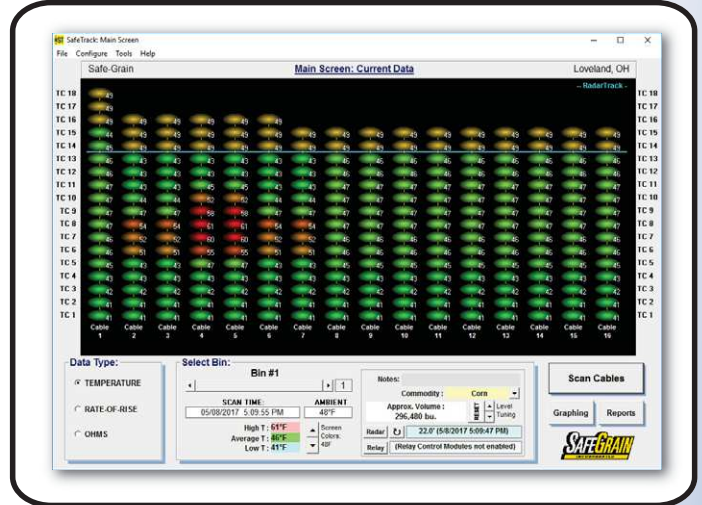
SafeTrack: Main Screen

File Configure Tools Help

Safe-Grain

Main Screen: Current Data

Loveland, OH

~ RadarTrack ~

TC 18
TC 17
TC 16
TC 15
TC 14
TC 13
TC 12
TC 11
TC 10
TC 9
TC 8
TC 7
TC 6
TC 5
TC 4
TC 3
TC 2
TC 1

Cable 1
Cable 2
Cable 3
Cable 4
Cable 5
Cable 6
Cable 7
Cable 8
Cable 9
Cable 10
Cable 11
Cable 12
Cable 13
Cable 14
Cable 15
Cable 16

Data Type:
TEMPERATURE
RATE-OF-RISE
OHMS

Select Bin:
Bin #1
1

SCAN TIME:
05/08/2017 5:09:55 PM

AMBIENT
48°F

High T : 61°F
Average T : 46°F
Low T : 41°F

Screen Colors:
48F

Notes:

Commodity : Corn

Approx. Volume :
296,480 bu.

Level Tuning

Radar
22.0' (5/8/2017 5:09:47 PM)

Relay
(Relay Control Modules not enabled)

Scan Cables

Graphing

Reports

SAFEGRAIN